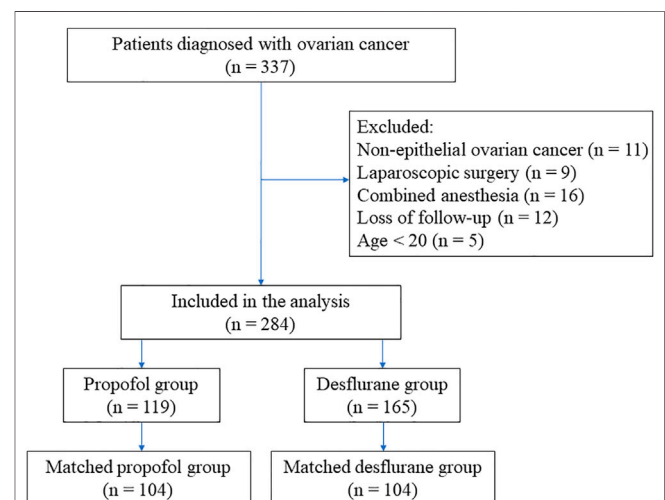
Patients diagnosed with ovarian cancer
(n = 337)

Excluded:
Non-epithelial ovarian cancer (n = 11)
Laparoscopic surgery (n = 9)
Combined anesthesia (n = 16)
Loss of follow-up (n = 12)
Age < 20 (n = 5)

Included in the analysis
(n = 284)

Propofol group
(n = 119)

Desflurane group
(n = 165)

Matched propofol group
(n = 104)

Matched desflurane group
(n = 104)